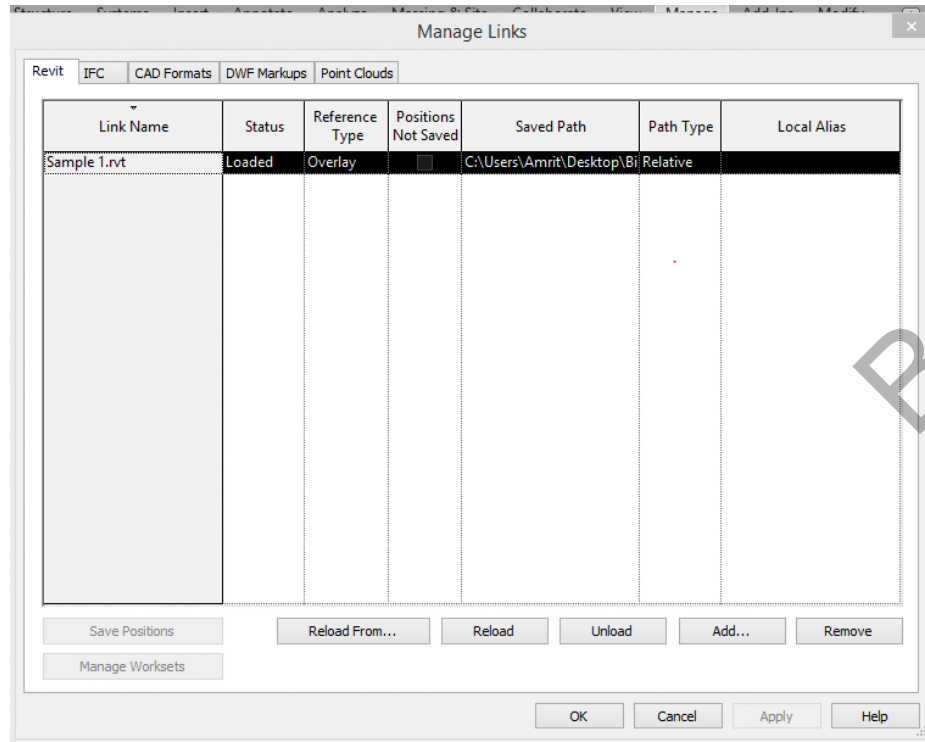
Manage Links

Revit | IFC | CAD Formats | DWF Markups | Point Clouds

| Link Name | Status | Reference Type | Positions Not Saved | Saved Path | Path Type | Local Alias |
|---|---|---|---|---|---|---|
| Sample 1.rvt | Loaded | Overlay | | C:\Users\Amrit\Desktop\Bi | Relative | |

Save Positions
Manage Worksets
Reload From...
Reload
Unload
Add...
Remove

OK
Cancel
Apply
Help